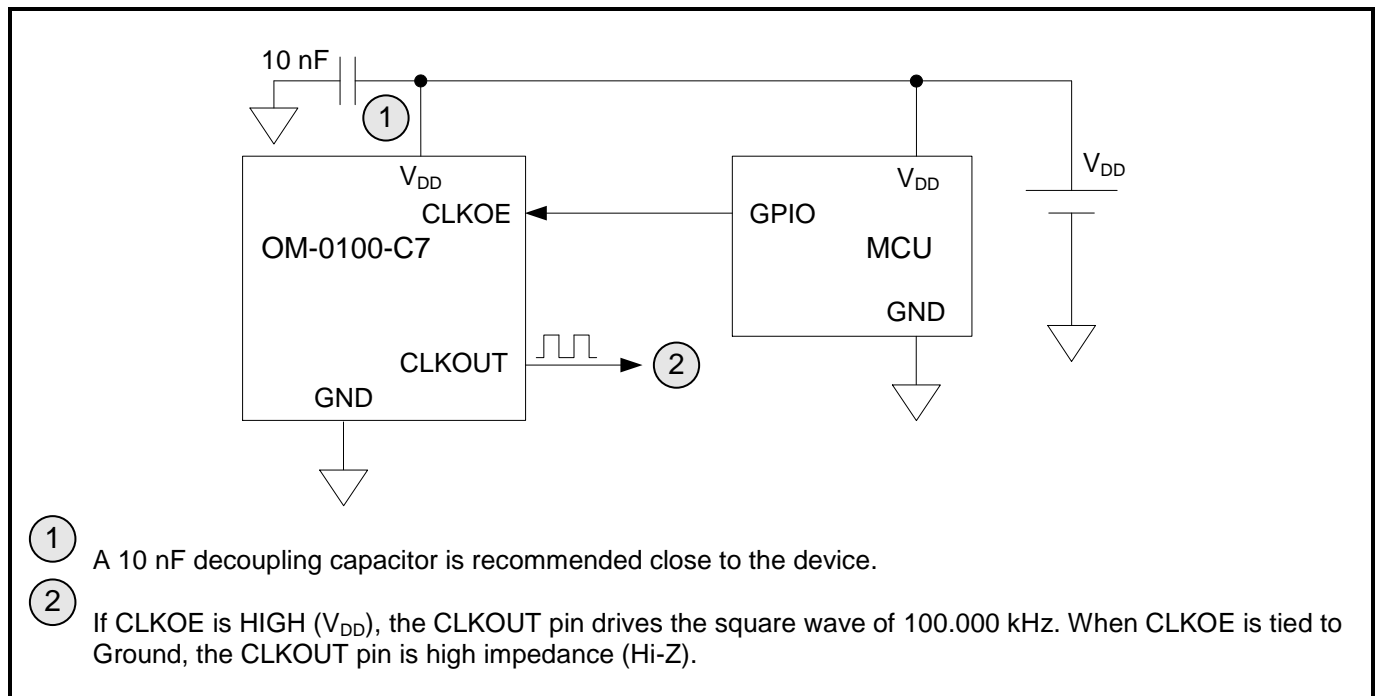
10 nF

1

$V_{DD}$

CLKOE

OM-0100-C7

CLKOUT

GND

2

$V_{DD}$

GPIO

MCU

GND

$V_{DD}$

1 A 10 nF decoupling capacitor is recommended close to the device.

2 If CLKOE is HIGH ($V_{DD}$), the CLKOUT pin drives the square wave of 100.000 kHz. When CLKOE is tied to Ground, the CLKOUT pin is high impedance (Hi-Z).